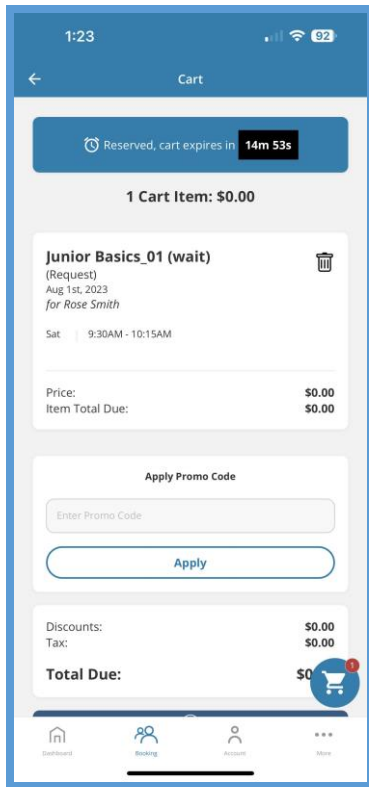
1:23

92

Cart

Reserved, cart expires in 14m 53s

1 Cart Item: $0.00

Junior Basics_01 (wait)
(Request)
Aug 1st, 2023
for Rose Smith

Sat 9:30AM - 10:15AM

Price: $0.00
Item Total Due: $0.00

Apply Promo Code

Enter Promo Code

Apply

Discounts: $0.00
Tax: $0.00

Total Due: $0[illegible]

1

Dashboard Booking Account More